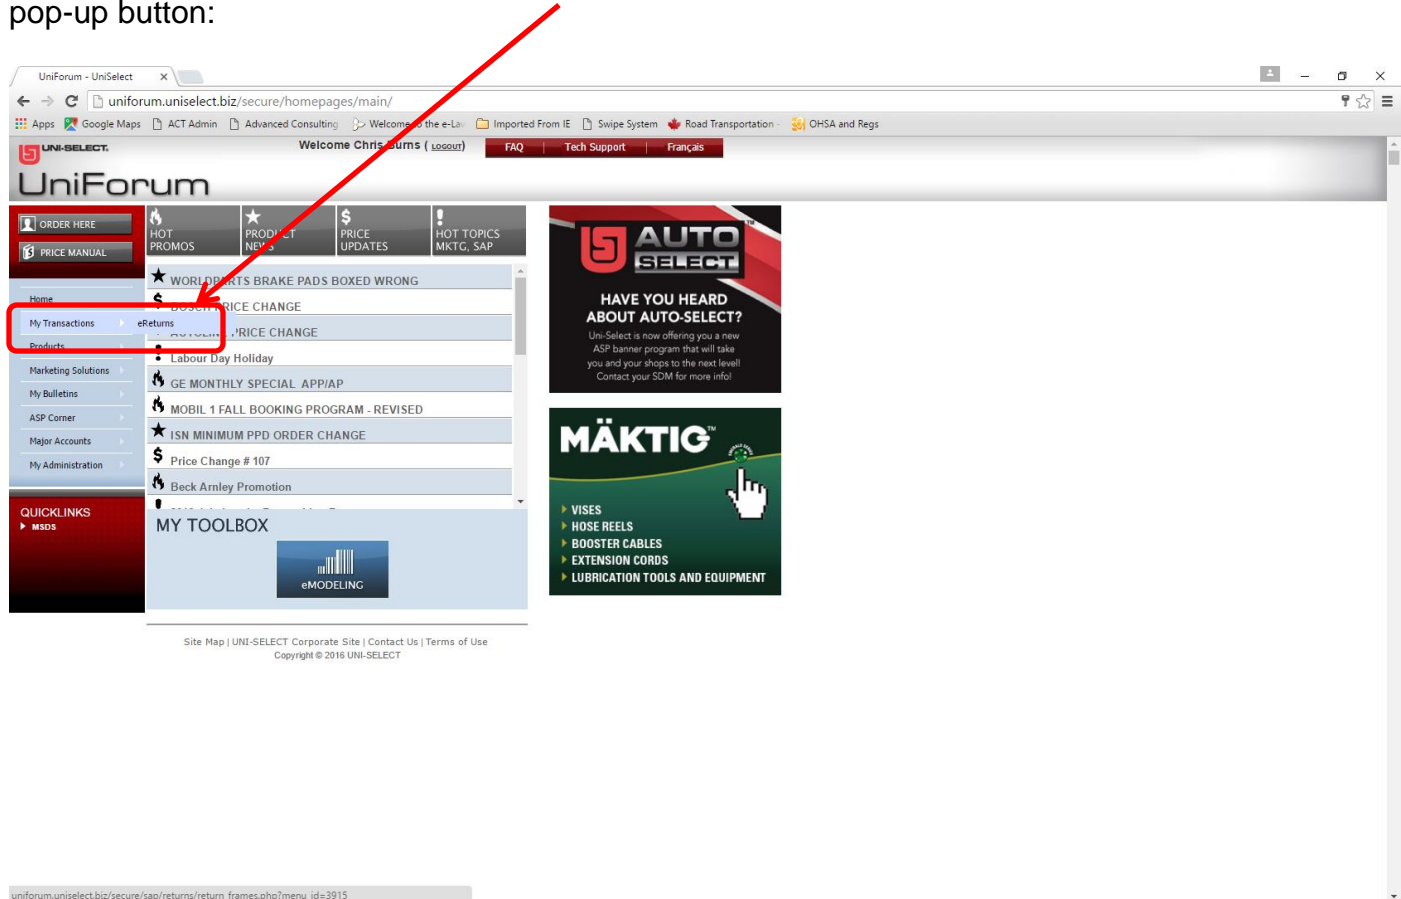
pop-up button:

UniForum - UniSelect ×

uniforum.uniselect.biz/secure/homepages/main/

Apps Google Maps ACT Admin Advanced Consulting Welcome to the e-Lav Imported From IE Swipe System Road Transportation OHSA and Regs

UNI-SELECT.

UniForum

Welcome Chris Burns ( LOGOUT)

FAQ | Tech Support | Français

ORDER HERE

PRICE MANUAL

HOT PROMOS

PRODUCT NEWS

PRICE UPDATES

HOT TOPICS MKTG, SAP

WORLDPARTS BRAKE PADS BOXED WRONG

BOSCH PRICE CHANGE

AUTOLINE PRICE CHANGE

Labour Day Holiday

GE MONTHLY SPECIAL APP/AP

MOBIL 1 FALL BOOKING PROGRAM - REVISED

ISN MINIMUM PPD ORDER CHANGE

Price Change # 107

Beck Arnley Promotion

Home

My Transactions

eReturns

Products

Marketing Solutions

My Bulletins

ASP Corner

Major Accounts

My Administration

QUICKLINKS

MSDS

MY TOOLBOX

eMODELING

AUTO SELECT

HAVE YOU HEARD ABOUT AUTO-SELECT?

Uni-Select is now offering you a new ASP banner program that will take you and your shops to the next level! Contact your SDM for more info!

MÄKTIG

VISES

HOSE REELS

BOOSTER CABLES

EXTENSION CORDS

LUBRICATION TOOLS AND EQUIPMENT

Site Map | UNI-SELECT Corporate Site | Contact Us | Terms of Use

Copyright © 2016 UNI-SELECT

uniforum.uniselect.biz/secure/sap/returns/return_frames.php?menu_id=3915